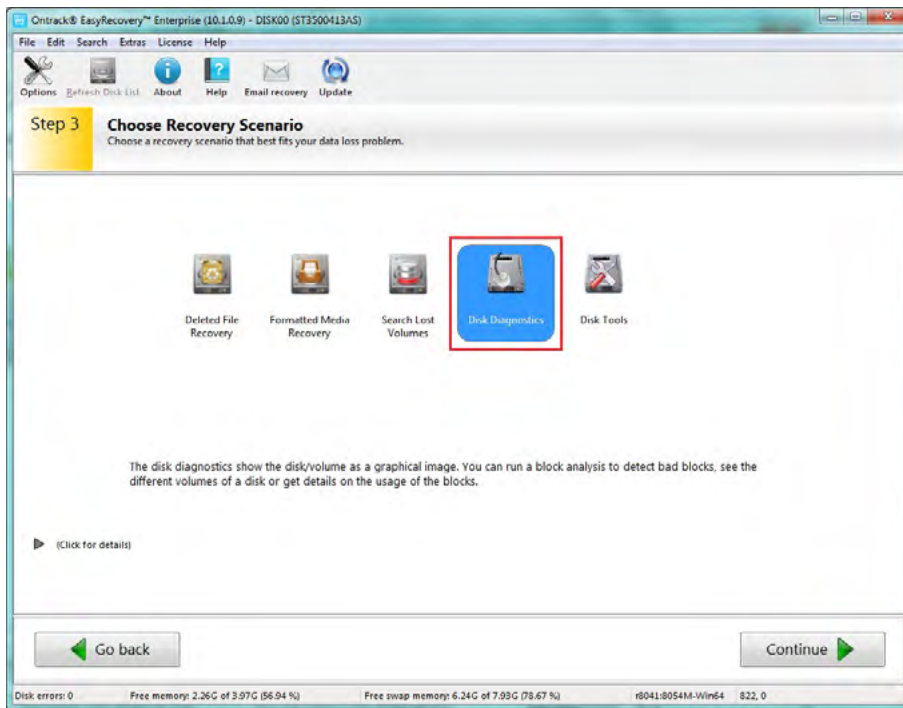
Ontrack® EasyRecovery™ Enterprise (10.1.0.9) - DISK00 (ST3500413AS)

File Edit Search Extras License Help

Options Refresh Disk List About Help Email recovery Update

Step 3 Choose Recovery Scenario
Choose a recovery scenario that best fits your data loss problem.

Deleted File Recovery

Formatted Media Recovery

Search Lost Volumes

Disk Diagnostics

Disk Tools

The disk diagnostics show the disk/volume as a graphical image. You can run a block analysis to detect bad blocks, see the different volumes of a disk or get details on the usage of the blocks.

(Click for details)

Go back

Continue

Disk errors: 0 Free memory: 2.26G of 3.97G (56.94 %) Free swap memory: 6.24G of 7.93G (78.67 %) r8041:8054M-Win64 822, 0